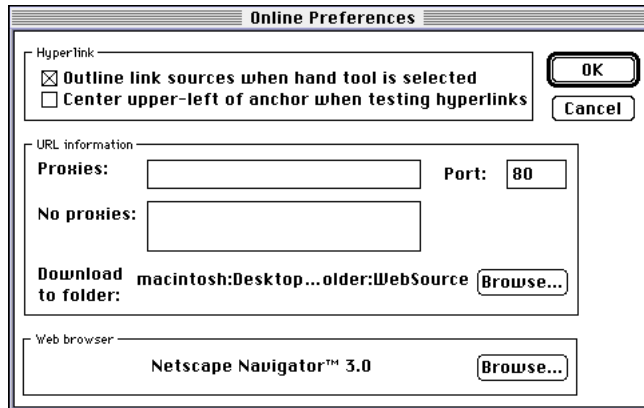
Online Preferences

Hyperlink

☒ Outline link sources when hand tool is selected

☐ Center upper-left of anchor when testing hyperlinks

OK

Cancel

URL information

Proxies:

Port: 80

No proxies:

Download to folder: macintosh:Desktop...older:WebSource

Browse...

Web browser

Netscape Navigator™ 3.0

Browse...